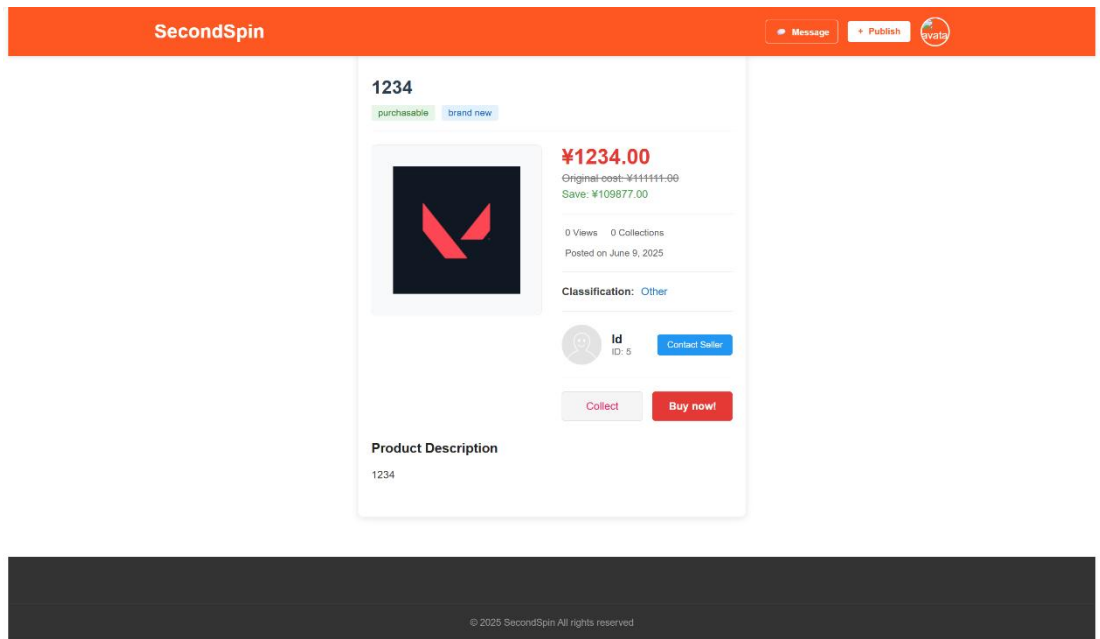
SecondSpin

Message

+ Publish

avata

1234

purchasable

brand new

¥1234.00

~~Original cost: ¥111111.00~~

Save: ¥109877.00

0 Views 0 Collections

Posted on June 9, 2025

Classification: Other

ld

ID: 5

Contact Seller

Collect

Buy now!

Product Description

1234

© 2025 SecondSpin All rights reserved